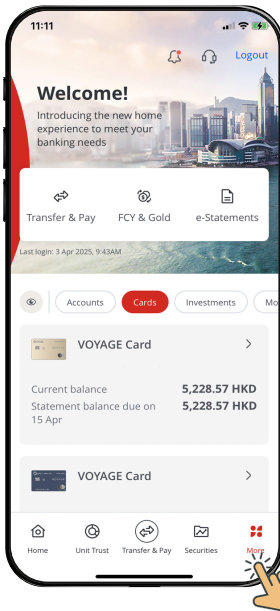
11:11

Logout

Welcome!

Introducing the new home experience to meet your banking needs

Transfer & Pay

FCY & Gold

e-Statements

Last login: 3 Apr 2025, 9:43AM

Accounts

Cards

Investments

Mo

VOYAGE Card

Current balance

5,228.57 HKD

Statement balance due on 15 Apr

5,228.57 HKD

VOYAGE Card

Home

Unit Trust

Transfer & Pay

Securities

More